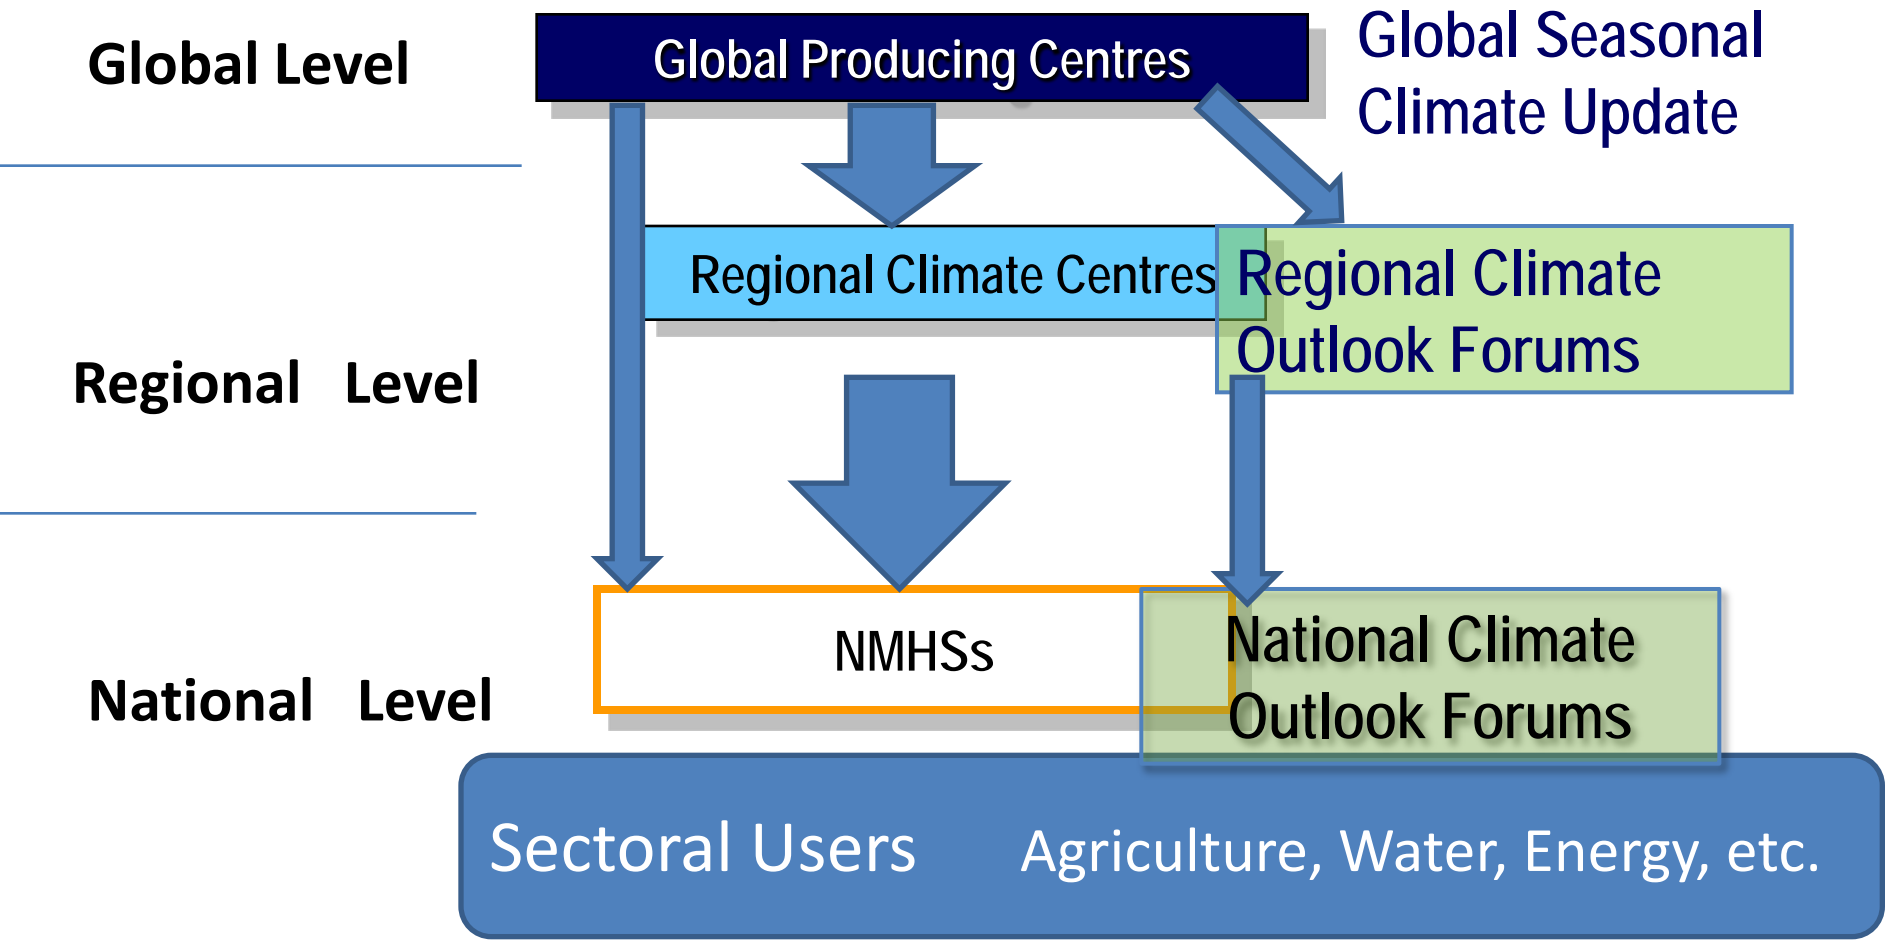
Global Level

Global Producing Centres

Global Seasonal Climate Update

Regional Climate Centres

Regional Climate Outlook Forums

Regional Level

NMHSs

National Climate Outlook Forums

National Level

Sectoral Users Agriculture, Water, Energy, etc.